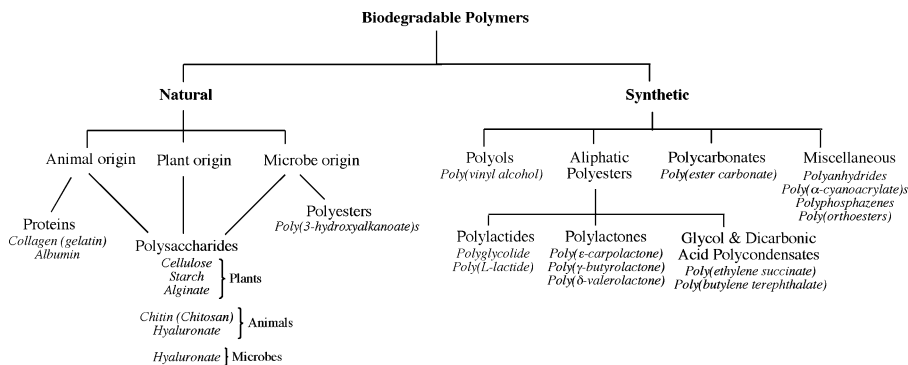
Biodegradable Polymers

Natural

Animal origin

Plant origin

Microbe origin

Proteins
Collagen (gelatin)
Albumin

Polysaccharides
Cellulose
Starch
Alginate
Plants

Chitin (Chitosan)
Hyaluronate
Animals

Hyaluronate
Microbes

Polyesters
Poly(3-hydroxyalkanoate)s

Synthetic

Polyols
Poly(vinyl alcohol)

Aliphatic Polyesters

Polycarbonates
Poly(ester carbonate)

Miscellaneous
Polyanhydrides
Poly($\alpha$-cyanoacrylate)s
Polyphosphazenes
Poly(orthoesters)

Polylactides
Polyglycolide
Poly(L-lactide)

Polylactones
Poly($\varepsilon$-carpolactone)
Poly($\gamma$-butyrolactone)
Poly($\delta$-valerolactone)

Glycol & Dicarbonic Acid Polycondensates
Poly(ethylene succinate)
Poly(butylene terephthalate)